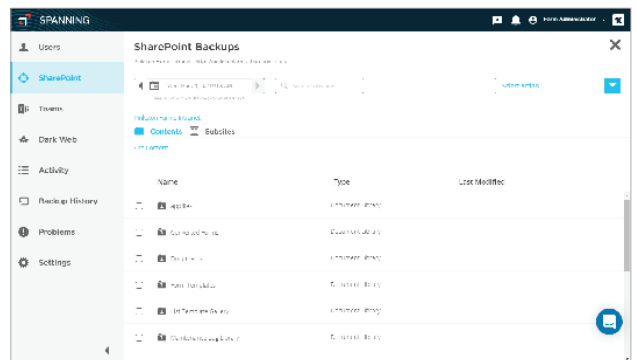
SPANNING

Form Administrator

Users

SharePoint

Teams

Dark Web

Activity

Backup History

Problems

Settings

SharePoint Backups

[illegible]

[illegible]

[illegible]

Select Action

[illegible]

Contents

Subsites

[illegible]

| Name | Type | Last Modified |
|---|---|---|
| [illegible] | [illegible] | |
| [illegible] | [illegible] | |
| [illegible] | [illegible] | |
| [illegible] | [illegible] | |
| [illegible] | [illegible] | |
| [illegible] | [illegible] | |